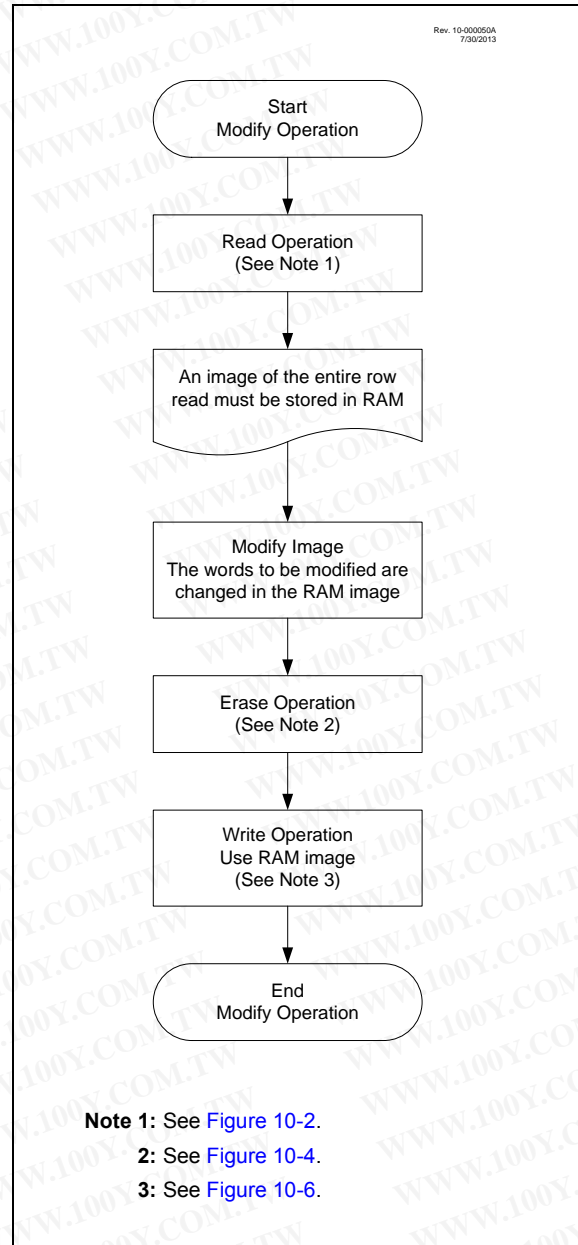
Rev. 10-000050A
7/30/2013

Start
Modify Operation

Read Operation
(See Note 1)

An image of the entire row read must be stored in RAM

Modify Image
The words to be modified are changed in the RAM image

Erase Operation
(See Note 2)

Write Operation
Use RAM image
(See Note 3)

End
Modify Operation

Note 1: See Figure 10-2.
2: See Figure 10-4.
3: See Figure 10-6.